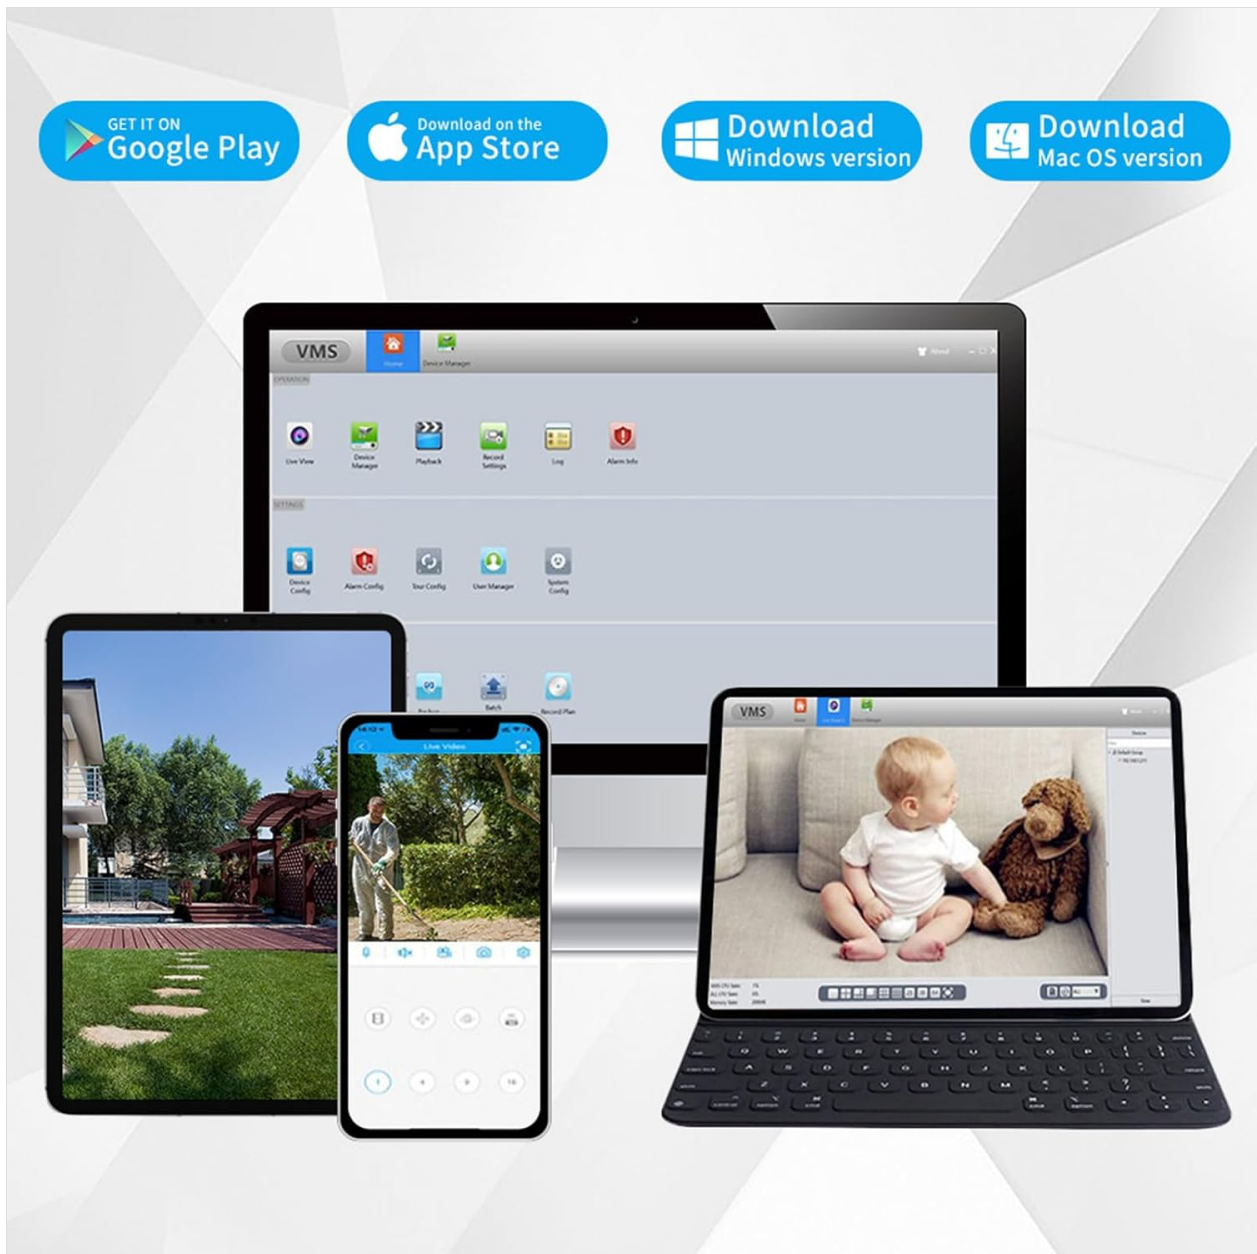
GET IT ON
Google Play

Download on the
App Store

Download
Windows version

Download
Mac OS version

VMS
Home
Device Manager
About
OPERATION
Live View
Device Manager
Playback
Record Settings
Log
Alarm Info
SETTINGS
Device Config
Alarm Config
Tour Config
User Manager
System Config
Backup
Batch
Record Plan

Live Video

VMS